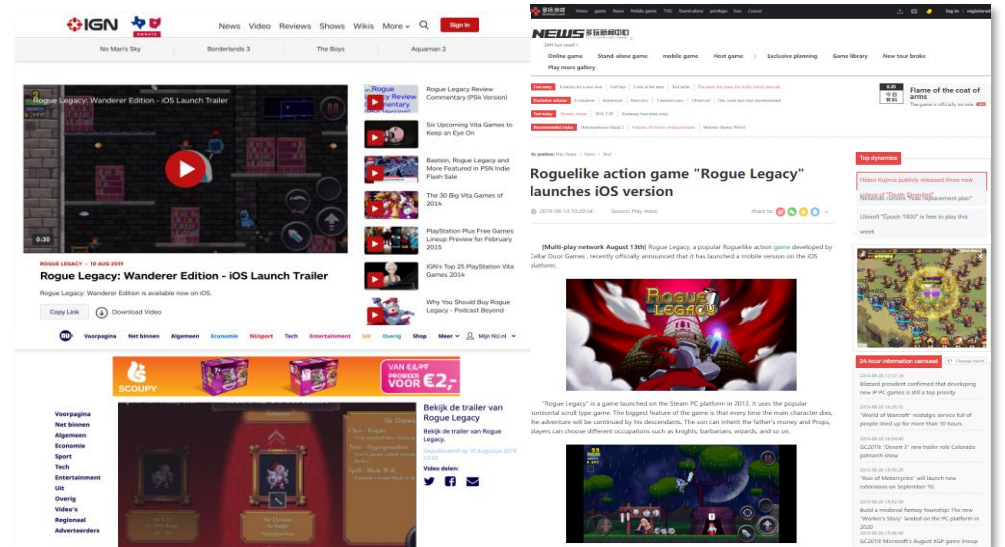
IGN DONATE News Video Reviews Shows Wikis More Sign In

No Man's Sky Borderlands 3 The Boys Aquaman 2

Rogue Legacy: Wanderer Edition - iOS Launch Trailer

0:30

ROGUE LEGACY — 10 AUG 2019

Rogue Legacy: Wanderer Edition - iOS Launch Trailer

Rogue Legacy: Wanderer Edition is available now on iOS.

Copy Link Download Video

Rogue Legacy Review Commentary (PS4 Version)

Six Upcoming Vita Games to Keep an Eye On

Bastion, Rogue Legacy and More Vita Games on Sale in PSN Indie Flash Sale

The 30 Big Vita Games of 2014

PlayStation Plus Free Games Lineup Preview for February 2015

IGN's Top 25 PlayStation Vita Games 2014

Why You Should Buy Rogue Legacy - Podcast Beyond

NU Voorpagina Net binnen Algemeen Economie NUsport Tech Entertainment Uit Overig Shop Meer Mijn NU.nl

SCOUPY VAN €4,99 PROBEER VOOR €2,-

Voorpagina
Net binnen
Algemeen
Economie
Sport
Tech
Entertainment
Uit
Overig
Video's
Regionaal
Adverteerders

Bekijk de trailer van Rogue Legacy

Bekijk de trailer van Rogue Legacy.

Gepubliceerd op 10 augustus 2019 12:42

Video delen:

NEWS 多玩游戏中心

Online game Stand-alone game mobile game Host game Exclusive planning Game library New tour broke Play more gallery

Flame of the coat of arms
The game is officially on sale

Roguelike action game "Rogue Legacy" launches iOS version

2019-08-13 10:20:54 Source: Play more

[Multi-play network August 13th] Rogue Legacy, a popular Roguelike action game developed by Cellar Door Games , recently officially announced that it has launched a mobile version on the iOS platform.

"Rogue Legacy" is a game launched on the Steam PC platform in 2013. It uses the popular horizontal scroll type game. The biggest feature of the game is that every time the main character dies, the adventure will be continued by his descendants. The son can inherit the father's money and Props, players can choose different occupations such as knights, barbarians, wizards, and so on.

Top dynamics

Hideo Kojima publicly released three new videos of "Death Stranding"

Nintendo rumors "rule replacement plan"

Ubisoft "Epoch 1800" is free to play this week

24-hour information carousel

Blizzard president confirmed that developing new IP PC games is still a top priority

"World of Warcraft" nostalgic service full of people lined up for more than 10 hours

GC2019: "Desert 2" new trailer role Colorado patriarch show

"Rise of Motorcycles" will launch new extensions on September 10.

Build a medieval fantasy township! The new "Worker's Story" landed on the PC platform in 2020

GC2019: Microsoft's August XGP game lineup